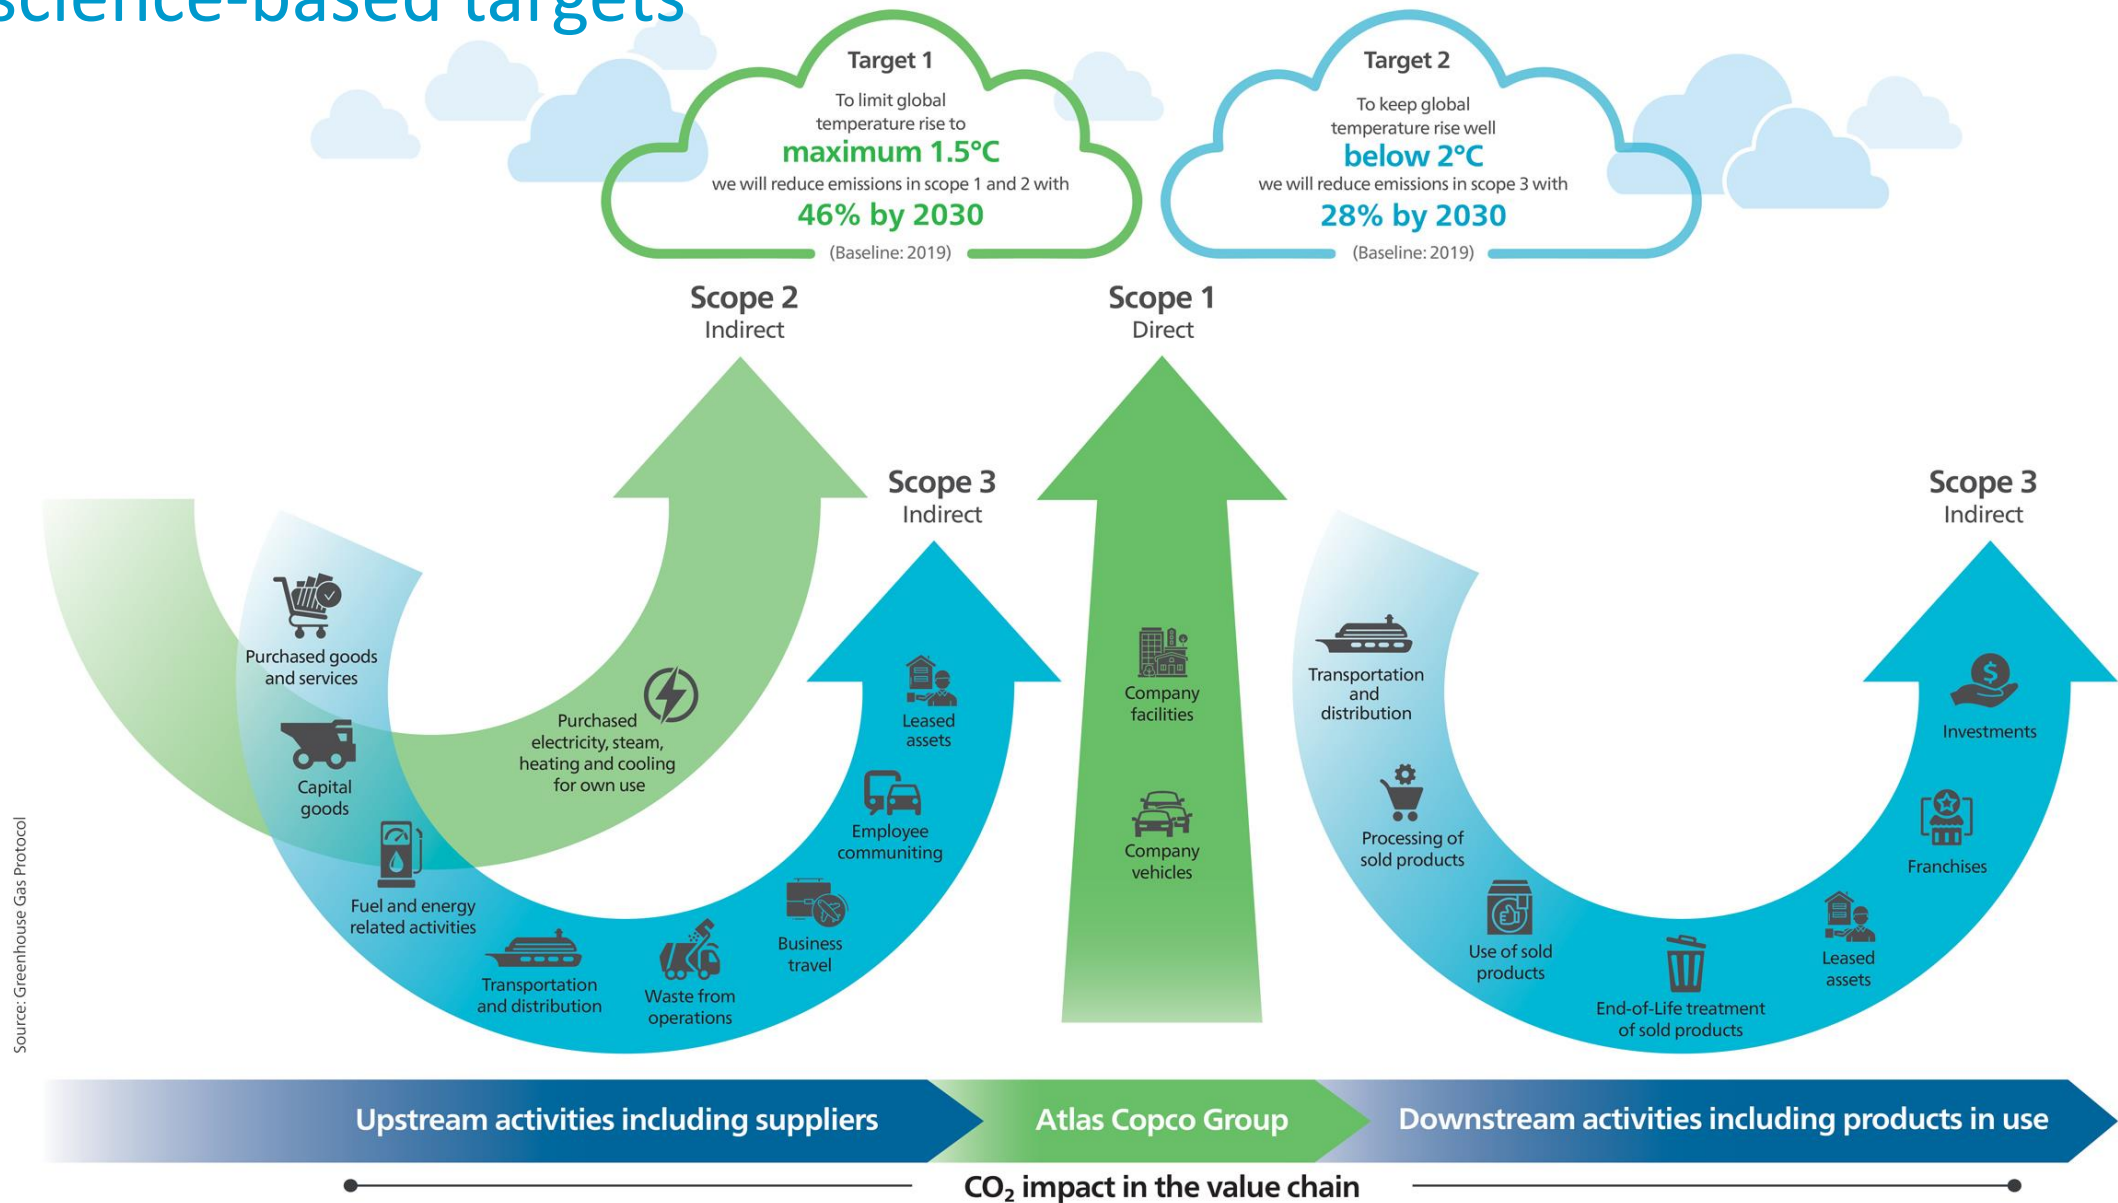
Science-based targets

Target 1
To limit global temperature rise to
maximum 1.5°C
we will reduce emissions in scope 1 and 2 with
46% by 2030
(Baseline: 2019)

Target 2
To keep global temperature rise well
below 2°C
we will reduce emissions in scope 3 with
28% by 2030
(Baseline: 2019)

Scope 2
Indirect

Scope 1
Direct

Scope 3
Indirect

Scope 3
Indirect

Purchased goods and services

Capital goods

Fuel and energy related activities

Transportation and distribution

Waste from operations

Business travel

Employee communiting

Leased assets

Purchased electricity, steam, heating and cooling for own use

Company facilities

Company vehicles

Transportation and distribution

Processing of sold products

Use of sold products

End-of-Life treatment of sold products

Leased assets

Franchises

Investments

Source: Greenhouse Gas Protocol

Upstream activities including suppliers
Atlas Copco Group
Downstream activities including products in use

$CO_2$ impact in the value chain